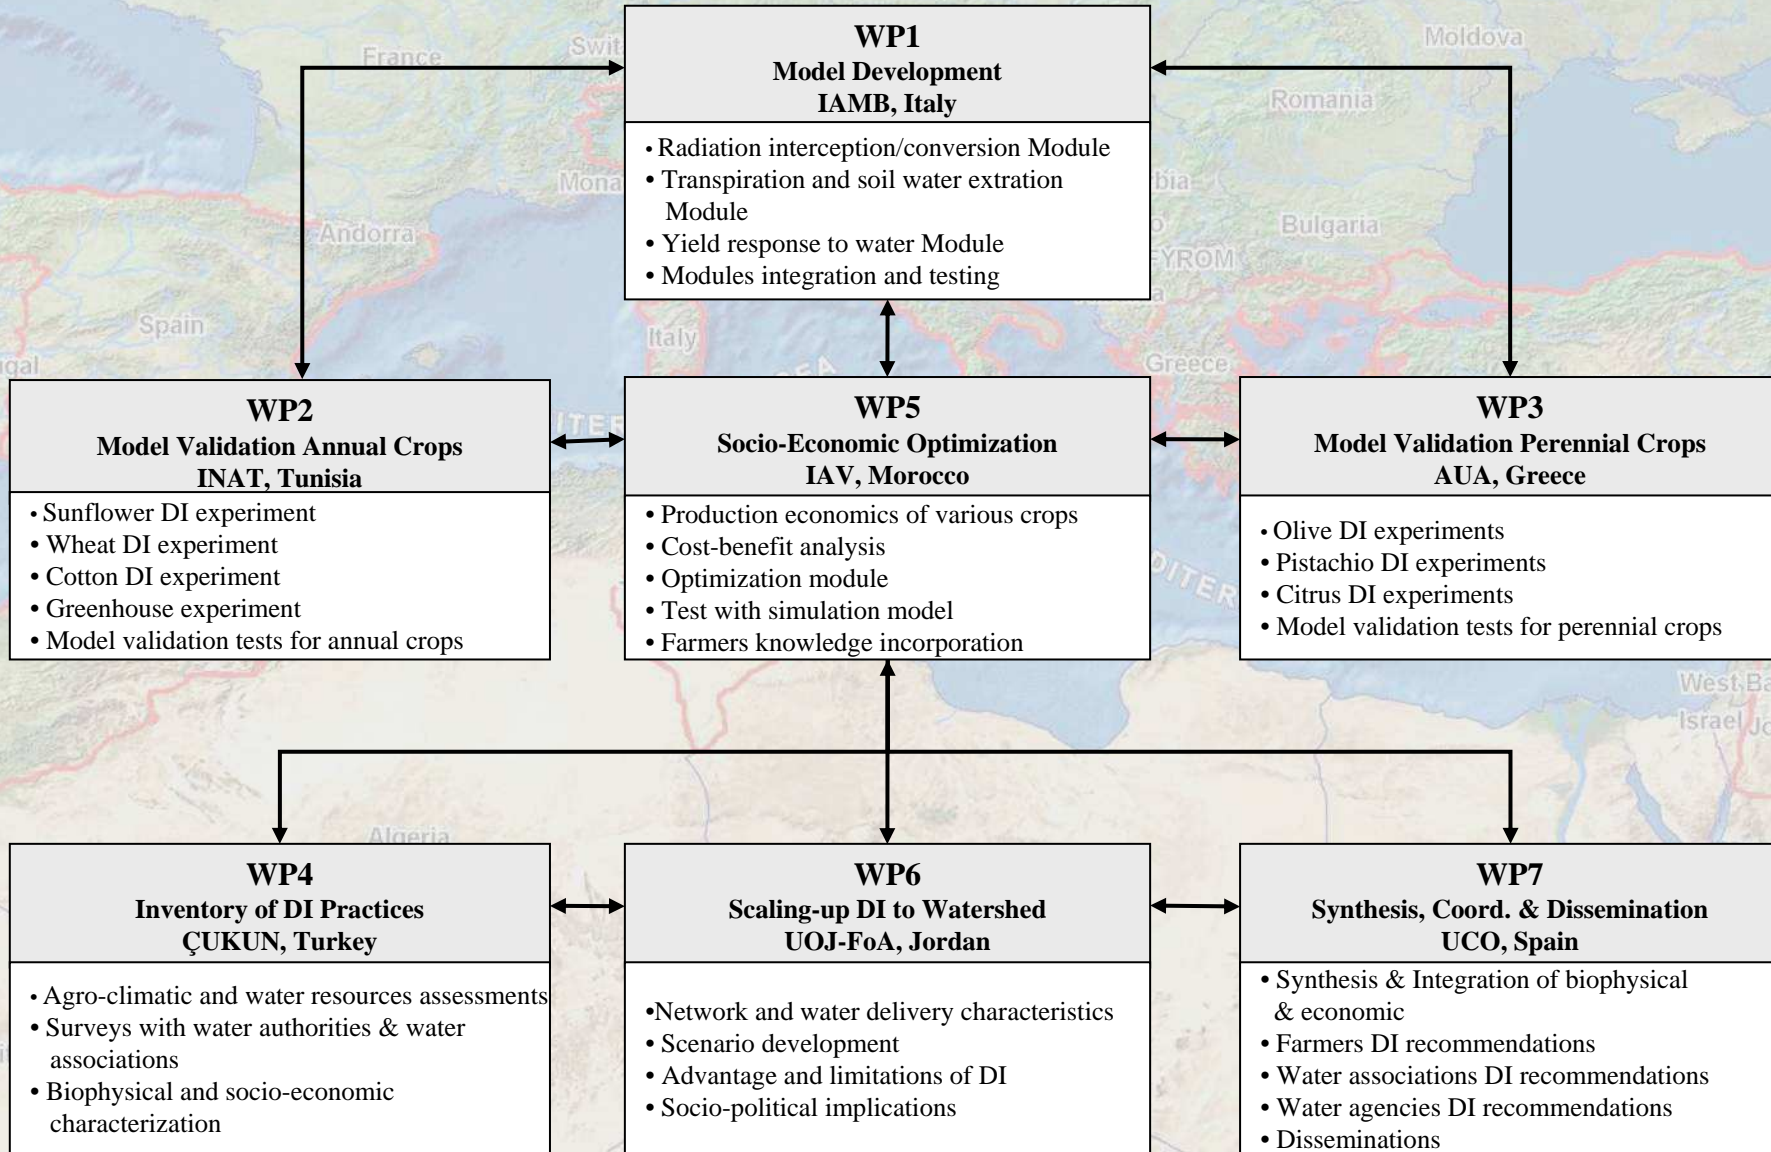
France

Swit

Moldova

Romania

Mona

bia

Bulgaria

Andorra

YROM

Spain

Italy

gal

Greece

WP1
Model Development
IAMB, Italy

• Radiation interception/conversion Module
• Transpiration and soil water extration Module
• Yield response to water Module
• Modules integration and testing

WP2
Model Validation Annual Crops
INAT, Tunisia

• Sunflower DI experiment
• Wheat DI experiment
• Cotton DI experiment
• Greenhouse experiment
• Model validation tests for annual crops

WP5
Socio-Economic Optimization
IAV, Morocco

• Production economics of various crops
• Cost-benefit analysis
• Optimization module
• Test with simulation model
• Farmers knowledge incorporation

WP3
Model Validation Perennial Crops
AUA, Greece

• Olive DI experiments
• Pistachio DI experiments
• Citrus DI experiments
• Model validation tests for perennial crops

West Ba

Israel Jo

Algeria

WP4
Inventory of DI Practices
ÇUKUN, Turkey

• Agro-climatic and water resources assessments
• Surveys with water authorities & water associations
• Biophysical and socio-economic characterization

WP6
Scaling-up DI to Watershed
UOJ-FoA, Jordan

•Network and water delivery characteristics
• Scenario development
• Advantage and limitations of DI
• Socio-political implications

WP7
Synthesis, Coord. & Dissemination
UCO, Spain

• Synthesis & Integration of biophysical & economic
• Farmers DI recommendations
• Water associations DI recommendations
• Water agencies DI recommendations
• Disseminations